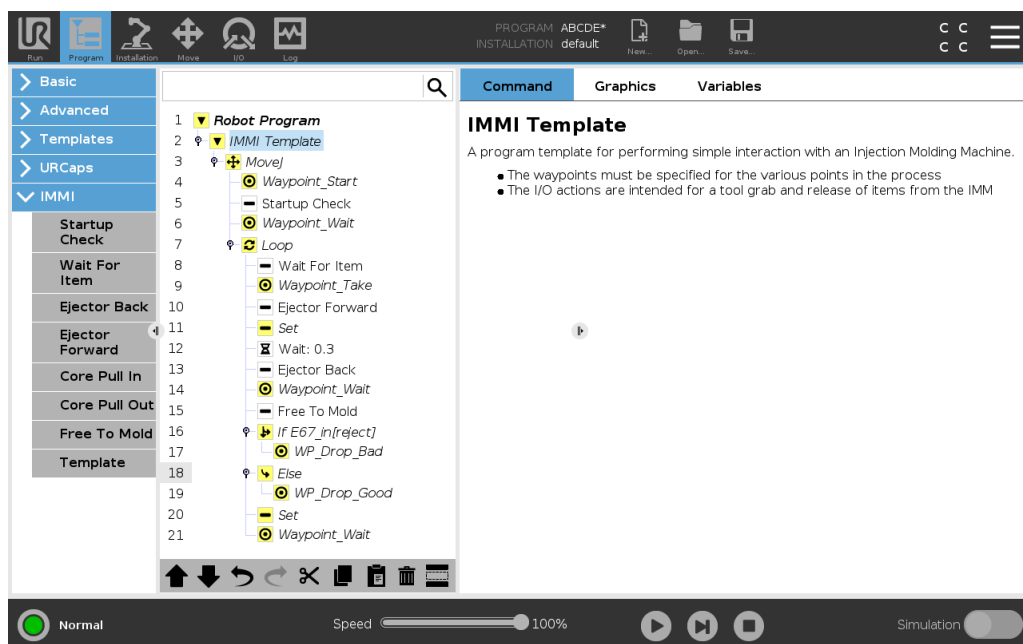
Run Program Installation Move I/O Log

PROGRAM ABCDE*
INSTALLATION default

New... Open... Save...

C C
C C

Basic
Advanced
Templates
URCaps
IMMI
Startup Check
Wait For Item
Ejector Back
Ejector Forward
Core Pull In
Core Pull Out
Free To Mold
Template

1 Robot Program
2 IMMI Template
3 MoveJ
4 Waypoint_Start
5 Startup Check
6 Waypoint_Wait
7 Loop
8 Wait For Item
9 Waypoint_Take
10 Ejector Forward
11 Set
12 Wait: 0.3
13 Ejector Back
14 Waypoint_Wait
15 Free To Mold
16 If E67_in[reject]
17 WP_Drop_Bad
18 Else
19 WP_Drop_Good
20 Set
21 Waypoint_Wait

Command Graphics Variables

IMMI Template

A program template for performing simple interaction with an Injection Molding Machine.

- The waypoints must be specified for the various points in the process
- The I/O actions are intended for a tool grab and release of items from the IMM

Normal

Speed 100%

Simulation